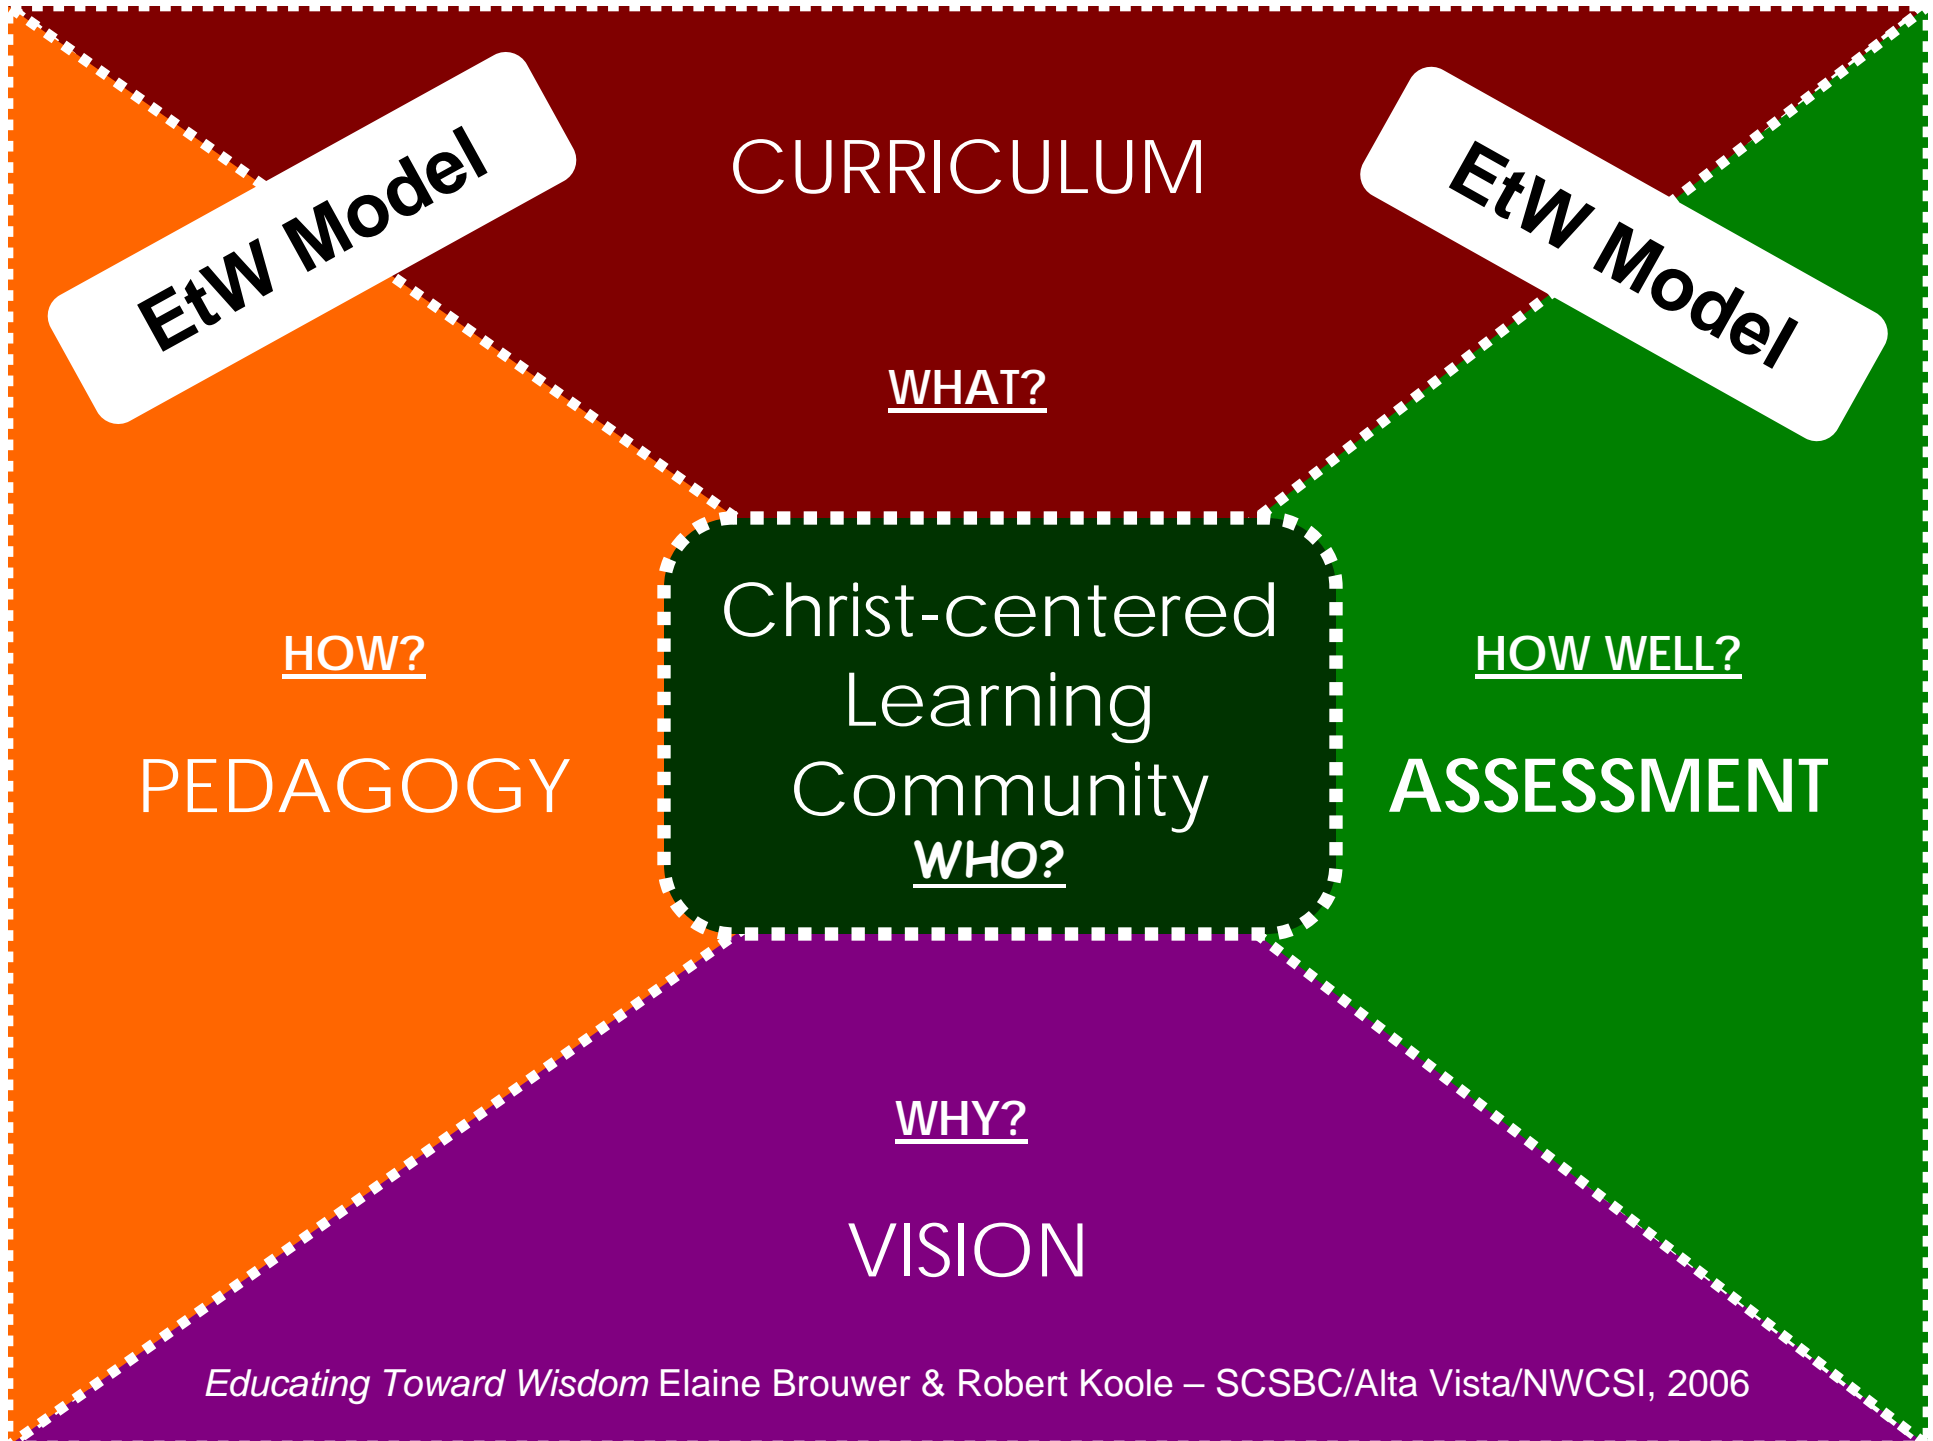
EtW Model

CURRICULUM

EtW Model

WHAT?

HOW?

PEDAGOGY

Christ-centered Learning Community

WHO?

HOW WELL?

ASSESSMENT

WHY?

VISION

*Educating Toward Wisdom* Elaine Brouwer & Robert Koole – SCSBC/Alta Vista/NWCSI, 2006